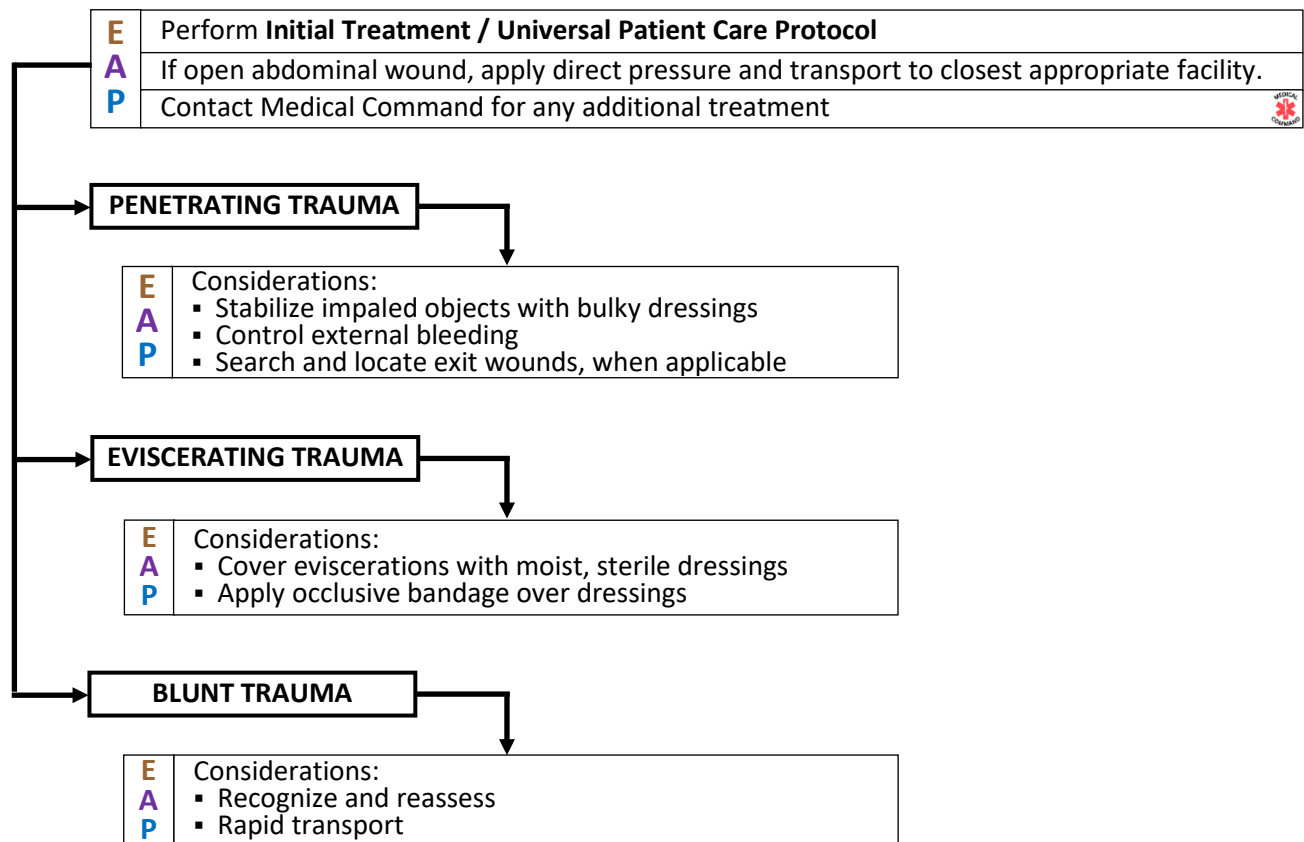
E
A
P

Perform **Initial Treatment / Universal Patient Care Protocol**

If open abdominal wound, apply direct pressure and transport to closest appropriate facility.

Contact Medical Command for any additional treatment

MEDICAL COMMAND

PENETRATING TRAUMA

E
A
P

Considerations:
▪ Stabilize impaled objects with bulky dressings
▪ Control external bleeding
▪ Search and locate exit wounds, when applicable

EVISCERATING TRAUMA

E
A
P

Considerations:
▪ Cover eviscerations with moist, sterile dressings
▪ Apply occlusive bandage over dressings

BLUNT TRAUMA

E
A
P

Considerations:
▪ Recognize and reassess
▪ Rapid transport